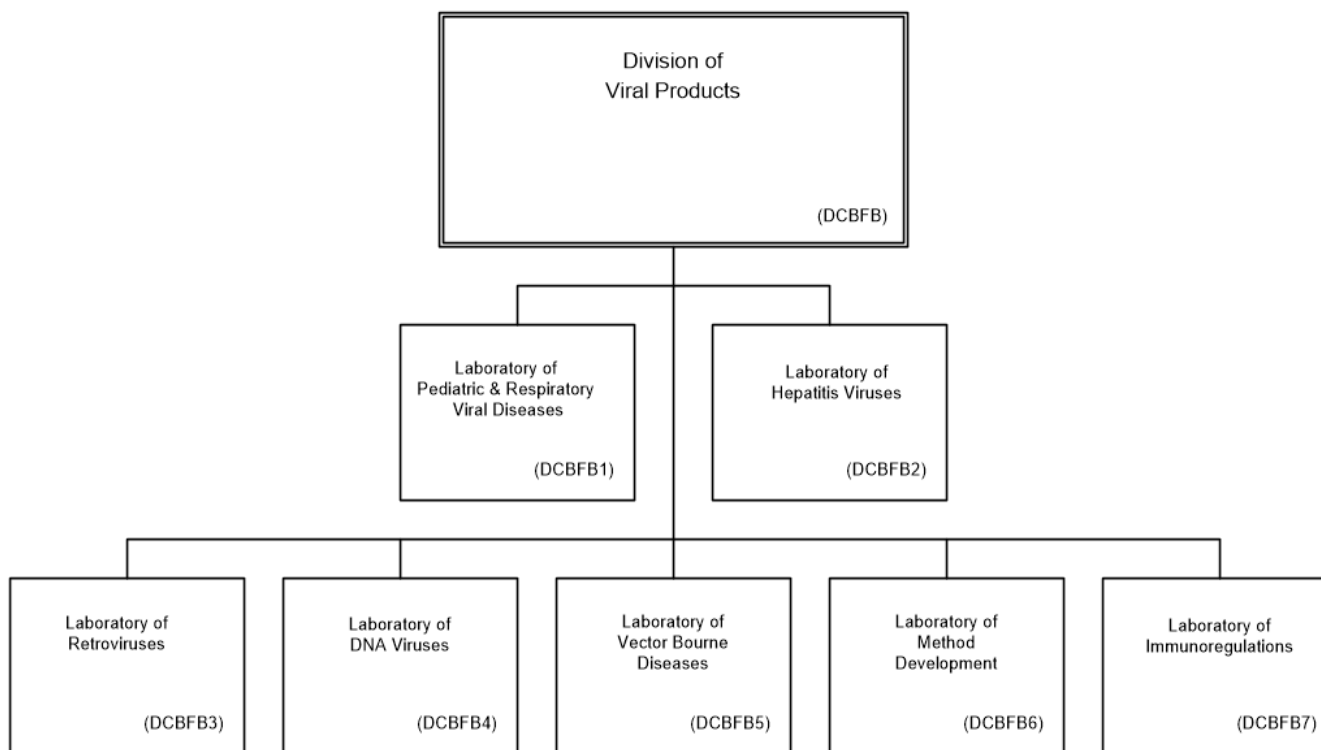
Division of
Viral Products

(DCBFB)

Laboratory of
Pediatric & Respiratory
Viral Diseases

(DCBFB1)

Laboratory of
Hepatitis Viruses

(DCBFB2)

Laboratory of
Retroviruses

(DCBFB3)

Laboratory of
DNA Viruses

(DCBFB4)

Laboratory of
Vector Bourne
Diseases

(DCBFB5)

Laboratory of
Method
Development

(DCBFB6)

Laboratory of
Immunoregulations

(DCBFB7)